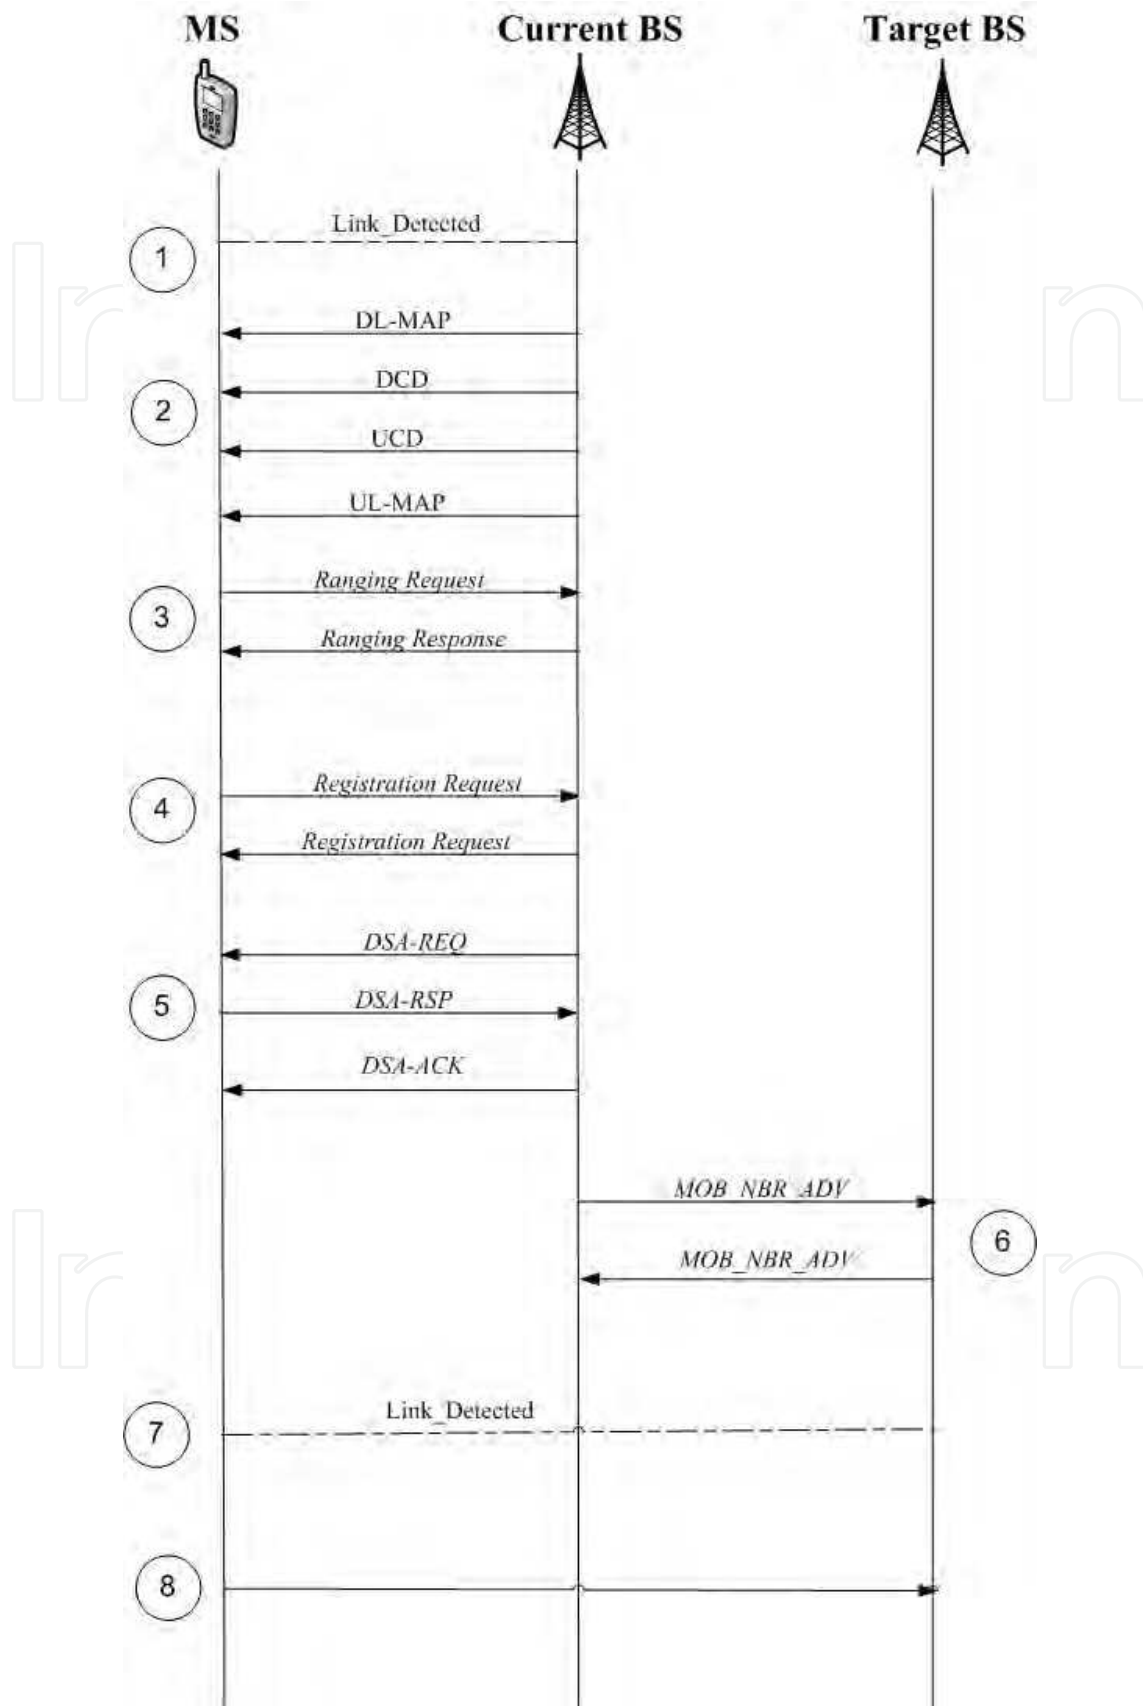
MS
Current BS
Target BS

1
Link_Detected

2
DL-MAP
DCD
UCD
UL-MAP

3
Ranging Request
Ranging Response

4
Registration Request
Registration Request

5
DSA-REQ
DSA-RSP
DSA-ACK

6
MOB_NBR_ADV
MOB_NBR_ADV

7
Link_Detected

8